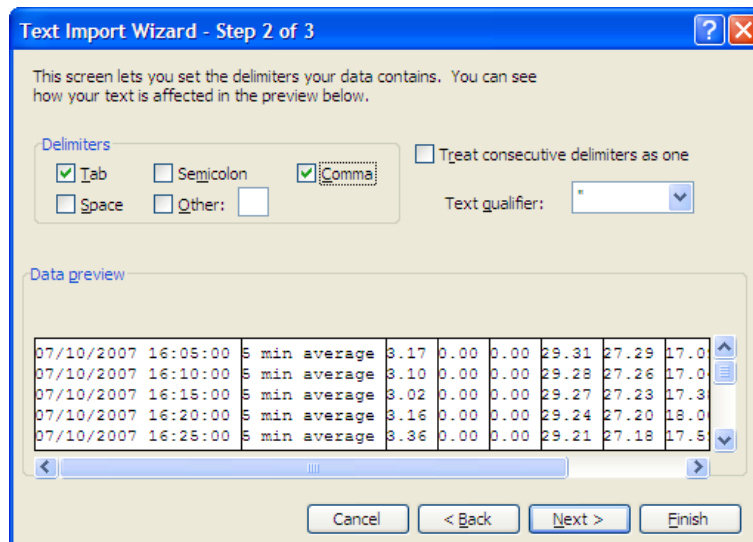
Text Import Wizard - Step 2 of 3

This screen lets you set the delimiters your data contains. You can see how your text is affected in the preview below.

Delimiters
Tab
Semicolon
Comma
Space
Other:

Treat consecutive delimiters as one

Text qualifier: "

Data preview

| | | | | | | | | |
|---|---|---|---|---|---|---|---|---|
| 07/10/2007 16:05:00 | 5 min average | 3.17 | 0.00 | 0.00 | 29.31 | 27.29 | 17.0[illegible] |
| 07/10/2007 16:10:00 | 5 min average | 3.10 | 0.00 | 0.00 | 29.28 | 27.26 | 17.0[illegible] |
| 07/10/2007 16:15:00 | 5 min average | 3.02 | 0.00 | 0.00 | 29.27 | 27.23 | 17.3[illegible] |
| 07/10/2007 16:20:00 | 5 min average | 3.16 | 0.00 | 0.00 | 29.24 | 27.20 | 18.0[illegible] |
| 07/10/2007 16:25:00 | 5 min average | 3.36 | 0.00 | 0.00 | 29.21 | 27.18 | 17.5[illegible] |

Cancel
< Back
Next >
Finish